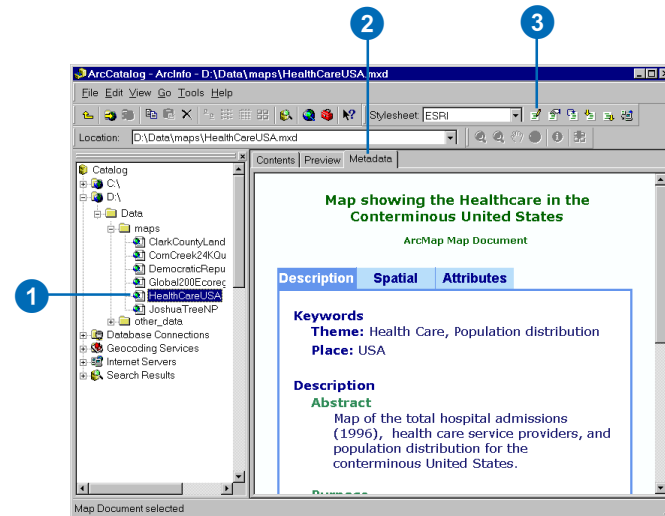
2

3

ArcCatalog - ArcInfo - D:\Data\maps\HealthCareUSA.mxd

File Edit View Go Tools Help

Stylesheet: ESRI

Location: D:\Data\maps\HealthCareUSA.mxd

Catalog
C:\
D:\
Data
maps
ClarkCountyLand
CornCreek24KQu
DemocraticRepu
Global200Ecoreg
HealthCareUSA
JoshuaTreeNP
other_data
Database Connections
Geocoding Services
Internet Servers
Search Results

1

Contents Preview Metadata

Map showing the Healthcare in the Conterminous United States

ArcMap Map Document

| Description | Spatial | Attributes |
|---|---|---|

Keywords
Theme: Health Care, Population distribution
Place: USA

Description
Abstract
Map of the total hospital admissions (1996), health care service providers, and population distribution for the conterminous United States.

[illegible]

Map Document selected